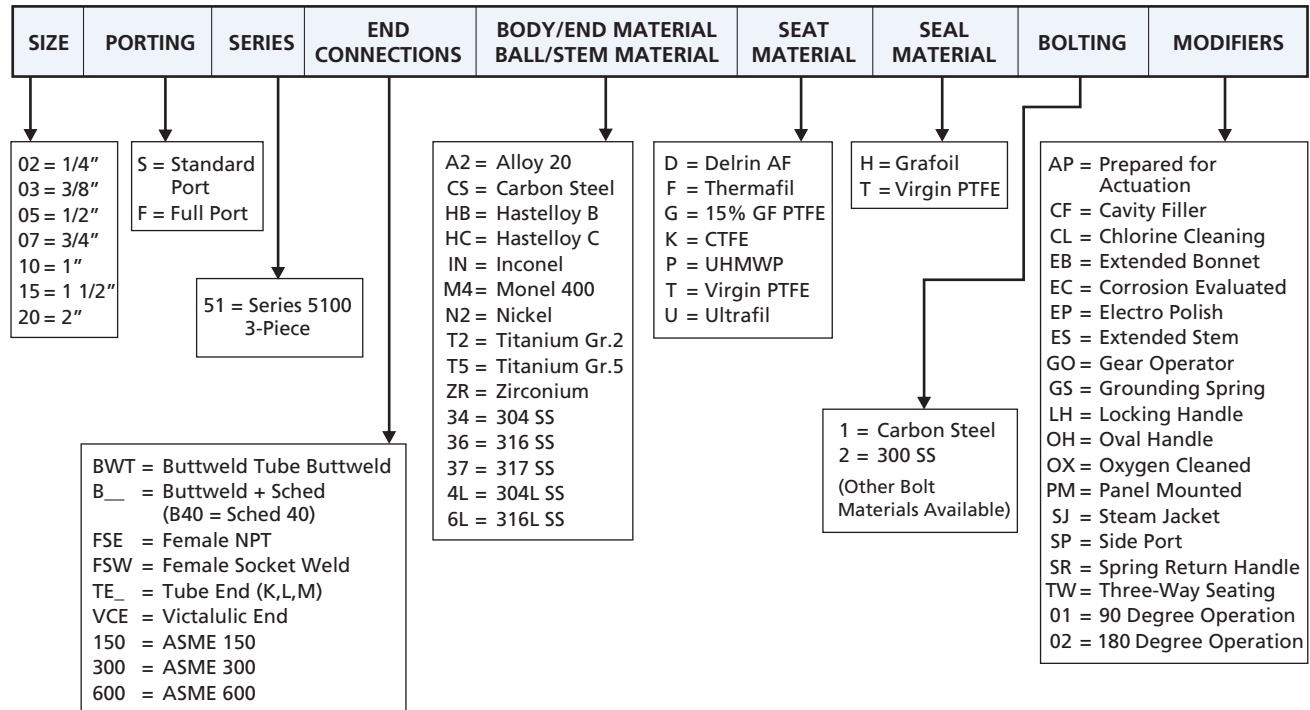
| SIZE | PORTING | SERIES | END CONNECTIONS | BODY/END MATERIAL BALL/STEM MATERIAL | SEAT MATERIAL | SEAL MATERIAL | BOLTING | MODIFIERS |
|---|---|---|---|---|---|---|---|---|

02 = 1/4″
03 = 3/8″
05 = 1/2″
07 = 3/4″
10 = 1″
15 = 1 1/2″
20 = 2″

S = Standard Port
F = Full Port

51 = Series 5100 3-Piece

BWT = Buttweld Tube Buttweld
B__ = Buttweld + Sched (B40 = Sched 40)
FSE = Female NPT
FSW = Female Socket Weld
TE_ = Tube End (K,L,M)
VCE = Victalulic End
150 = ASME 150
300 = ASME 300
600 = ASME 600

A2 = Alloy 20
CS = Carbon Steel
HB = Hastelloy B
HC = Hastelloy C
IN = Inconel
M4 = Monel 400
N2 = Nickel
T2 = Titanium Gr.2
T5 = Titanium Gr.5
ZR = Zirconium
34 = 304 SS
36 = 316 SS
37 = 317 SS
4L = 304L SS
6L = 316L SS

D = Delrin AF
F = Thermafil
G = 15% GF PTFE
K = CTFE
P = UHMWP
T = Virgin PTFE
U = Ultrafil

H = Grafoil
T = Virgin PTFE

1 = Carbon Steel
2 = 300 SS
(Other Bolt Materials Available)

AP = Prepared for Actuation
CF = Cavity Filler
CL = Chlorine Cleaning
EB = Extended Bonnet
EC = Corrosion Evaluated
EP = Electro Polish
ES = Extended Stem
GO = Gear Operator
GS = Grounding Spring
LH = Locking Handle
OH = Oval Handle
OX = Oxygen Cleaned
PM = Panel Mounted
SJ = Steam Jacket
SP = Side Port
SR = Spring Return Handle
TW = Three-Way Seating
01 = 90 Degree Operation
02 = 180 Degree Operation